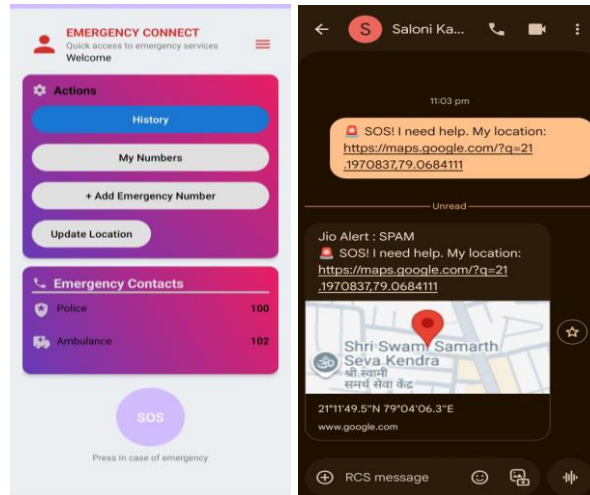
EMERGENCY CONNECT
Quick access to emergency services
Welcome

Actions

History

My Numbers

+ Add Emergency Number

Update Location

Emergency Contacts

Police 100

Ambulance 102

SOS

Press in case of emergency

Saloni Ka...

11:03 pm

🚨 SOS! I need help. My location: https://maps.google.com/?q=21.1970837,79.0684111

Unread

Jio Alert : SPAM
🚨 SOS! I need help. My location: https://maps.google.com/?q=21.1970837,79.0684111

Shri Swami Samarth Seva Kendra
श्री स्वामी समर्थ सेवा केंद्र

21°11'49.5"N 79°04'06.3"E
www.google.com

RCS message